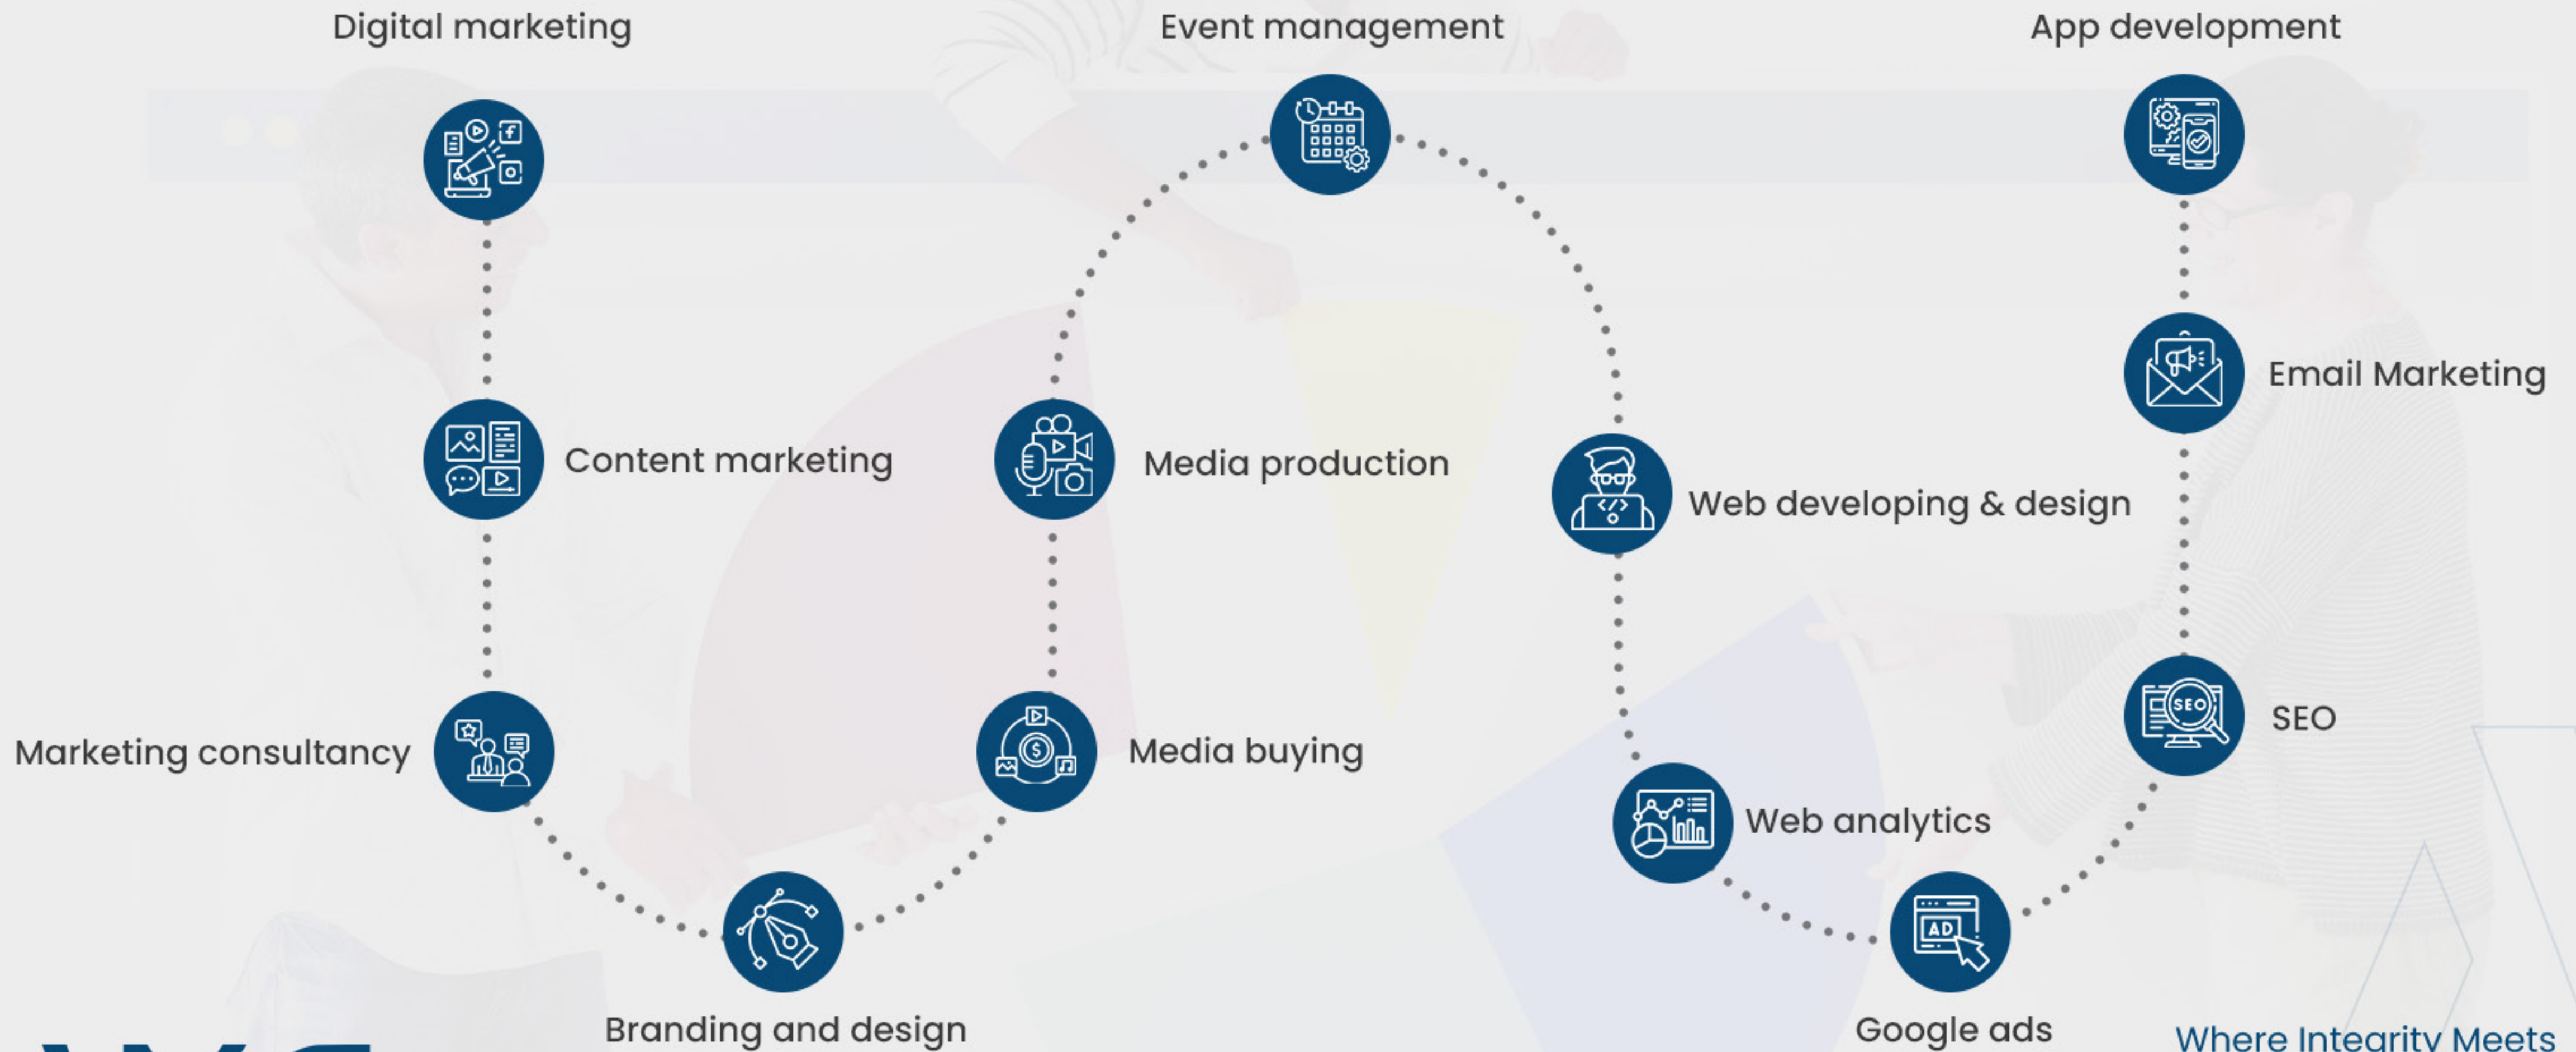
Digital marketing

Event management

App development

Email Marketing

Content marketing

Media production

Web developing & design

Marketing consultancy

Media buying

SEO

Web analytics

Branding and design

Google ads

Where Integrity Meets